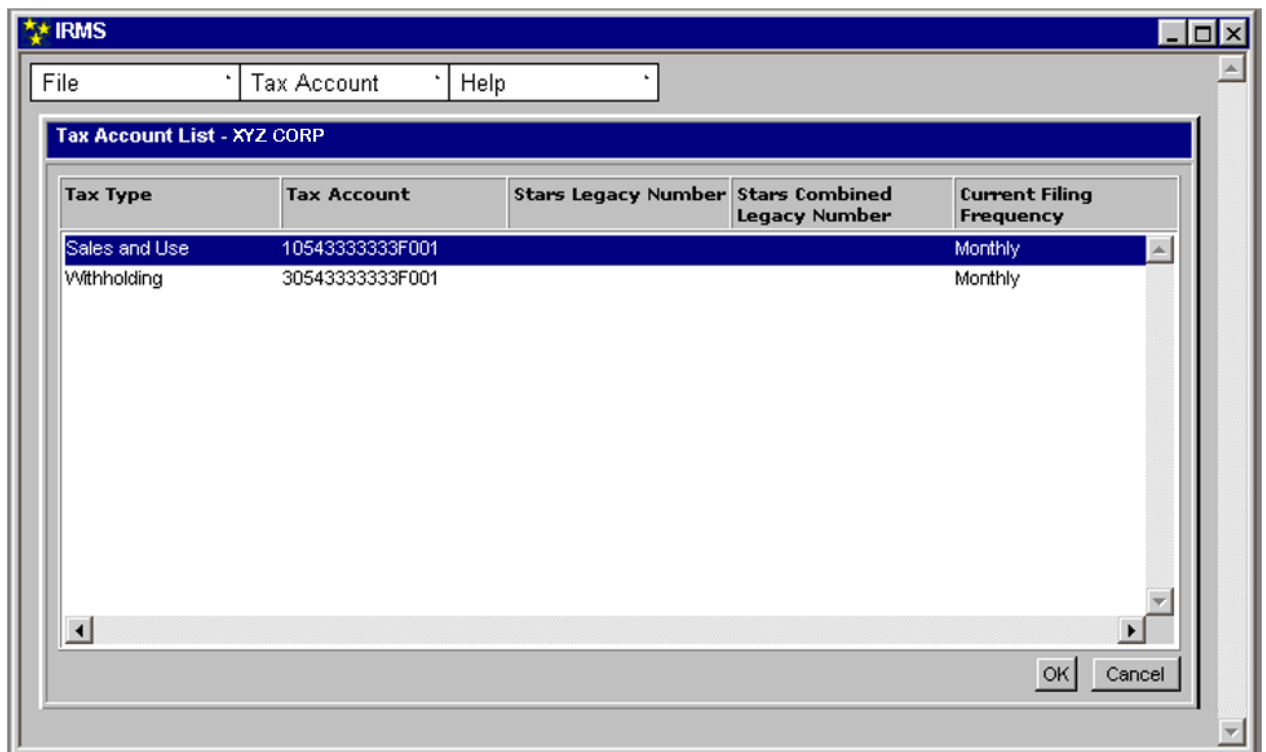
IRMS

File
Tax Account
Help

Tax Account List - XYZ CORP

| Tax Type | Tax Account | Stars Legacy Number | Stars Combined Legacy Number | Current Filing Frequency |
|---|---|---|---|---|
| Sales and Use | 10543333333F001 | | | Monthly |
| Withholding | 30543333333F001 | | | Monthly |

OK
Cancel